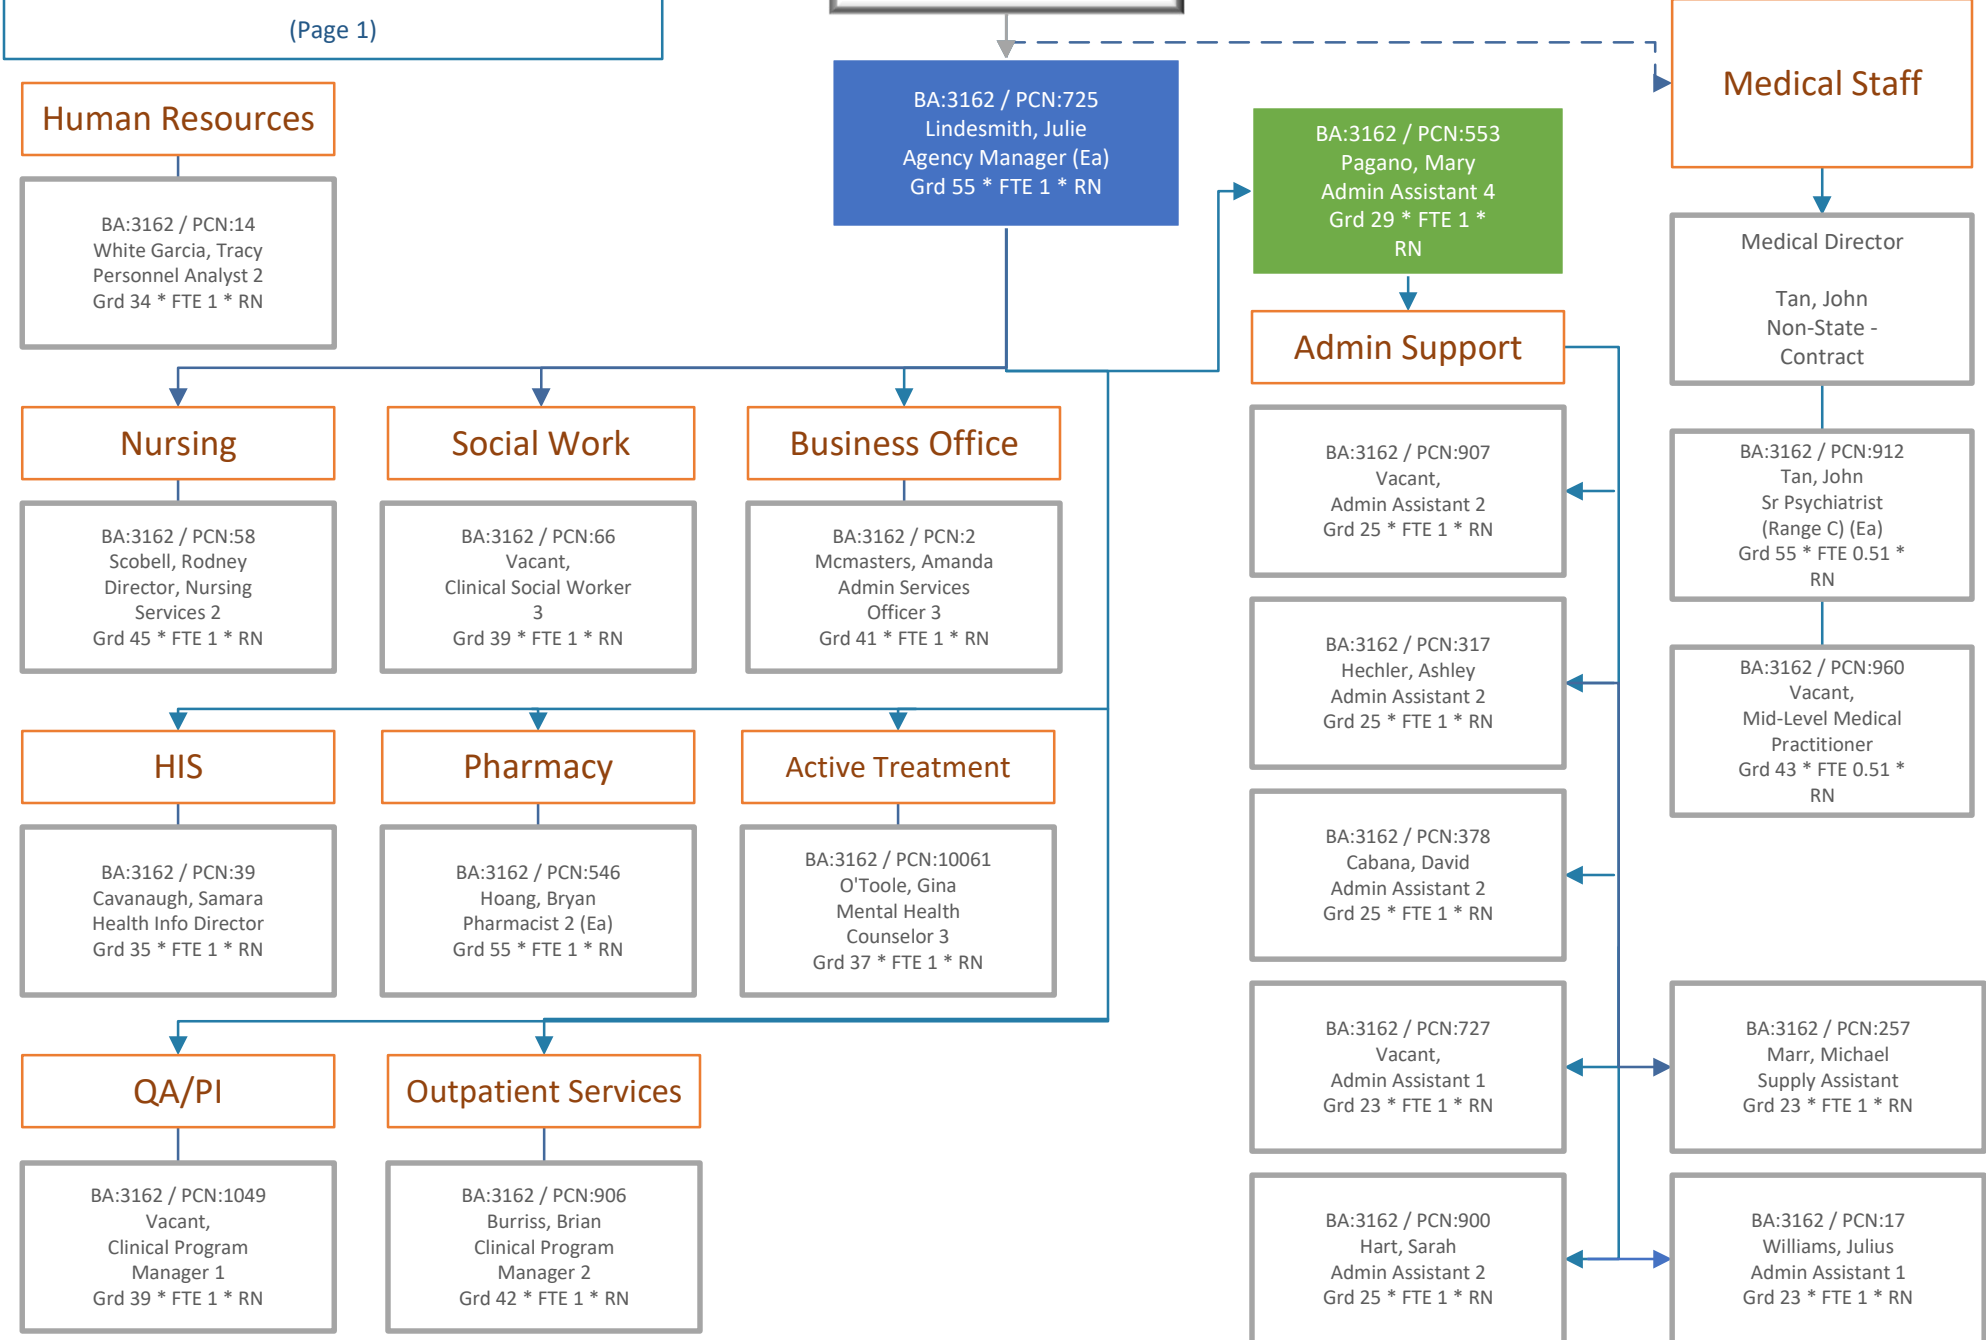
(Page 1)

Human Resources

BA:3162 / PCN:14
White Garcia, Tracy
Personnel Analyst 2
Grd 34 * FTE 1 * RN

BA:3162 / PCN:725
Lindesmith, Julie
Agency Manager (Ea)
Grd 55 * FTE 1 * RN

BA:3162 / PCN:553
Pagano, Mary
Admin Assistant 4
Grd 29 * FTE 1 * RN

Medical Staff

Medical Director

Tan, John
Non-State - Contract

Admin Support

Nursing

BA:3162 / PCN:58
Scobell, Rodney
Director, Nursing Services 2
Grd 45 * FTE 1 * RN

Social Work

BA:3162 / PCN:66
Vacant,
Clinical Social Worker 3
Grd 39 * FTE 1 * RN

Business Office

BA:3162 / PCN:2
Mcmasters, Amanda
Admin Services Officer 3
Grd 41 * FTE 1 * RN

BA:3162 / PCN:907
Vacant,
Admin Assistant 2
Grd 25 * FTE 1 * RN

BA:3162 / PCN:912
Tan, John
Sr Psychiatrist (Range C) (Ea)
Grd 55 * FTE 0.51 * RN

BA:3162 / PCN:317
Hechler, Ashley
Admin Assistant 2
Grd 25 * FTE 1 * RN

BA:3162 / PCN:960
Vacant,
Mid-Level Medical Practitioner
Grd 43 * FTE 0.51 * RN

HIS

BA:3162 / PCN:39
Cavanaugh, Samara
Health Info Director
Grd 35 * FTE 1 * RN

Pharmacy

BA:3162 / PCN:546
Hoang, Bryan
Pharmacist 2 (Ea)
Grd 55 * FTE 1 * RN

Active Treatment

BA:3162 / PCN:10061
O'Toole, Gina
Mental Health Counselor 3
Grd 37 * FTE 1 * RN

BA:3162 / PCN:378
Cabana, David
Admin Assistant 2
Grd 25 * FTE 1 * RN

QA/PI

BA:3162 / PCN:1049
Vacant,
Clinical Program Manager 1
Grd 39 * FTE 1 * RN

Outpatient Services

BA:3162 / PCN:906
Burriss, Brian
Clinical Program Manager 2
Grd 42 * FTE 1 * RN

BA:3162 / PCN:727
Vacant,
Admin Assistant 1
Grd 23 * FTE 1 * RN

BA:3162 / PCN:257
Marr, Michael
Supply Assistant
Grd 23 * FTE 1 * RN

BA:3162 / PCN:900
Hart, Sarah
Admin Assistant 2
Grd 25 * FTE 1 * RN

BA:3162 / PCN:17
Williams, Julius
Admin Assistant 1
Grd 23 * FTE 1 * RN